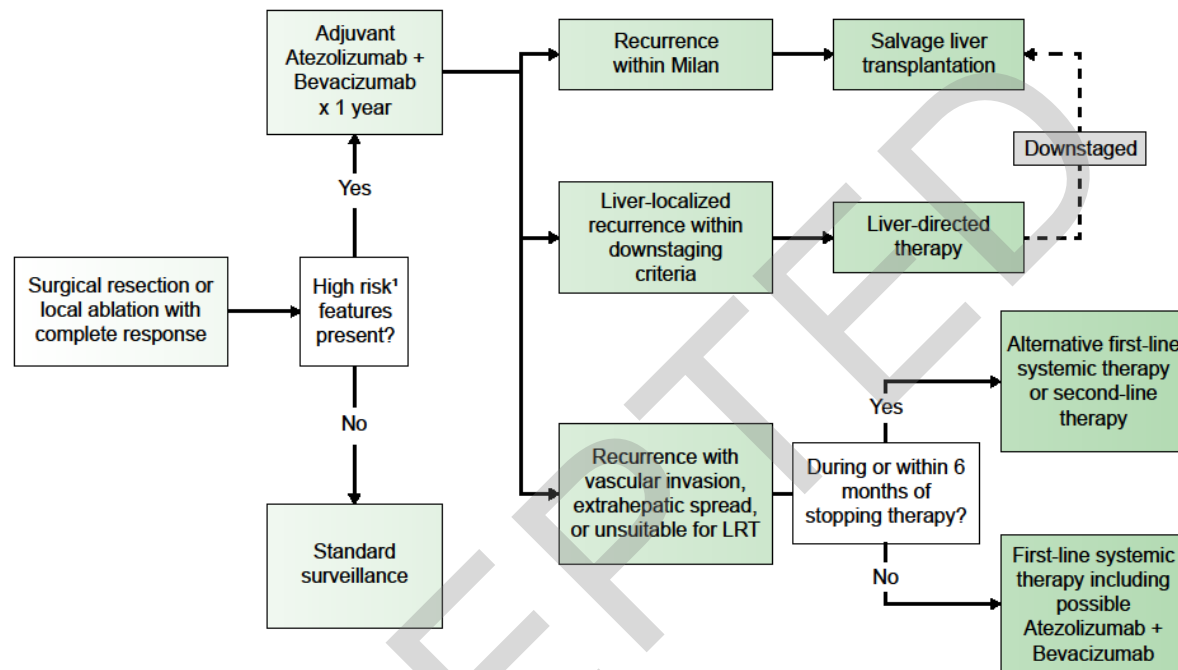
Surgical resection or local ablation with complete response

High risk¹ features present?

Yes

Adjuvant Atezolizumab + Bevacizumab x 1 year

No

Standard surveillance

Recurrence within Milan

Salvage liver transplantation

Downstaged

Liver-localized recurrence within downstaging criteria

Liver-directed therapy

Recurrence with vascular invasion, extrahepatic spread, or unsuitable for LRT

During or within 6 months of stopping therapy?

Yes

Alternative first-line systemic therapy or second-line therapy

No

First-line systemic therapy including possible Atezolizumab + Bevacizumab

EPTED